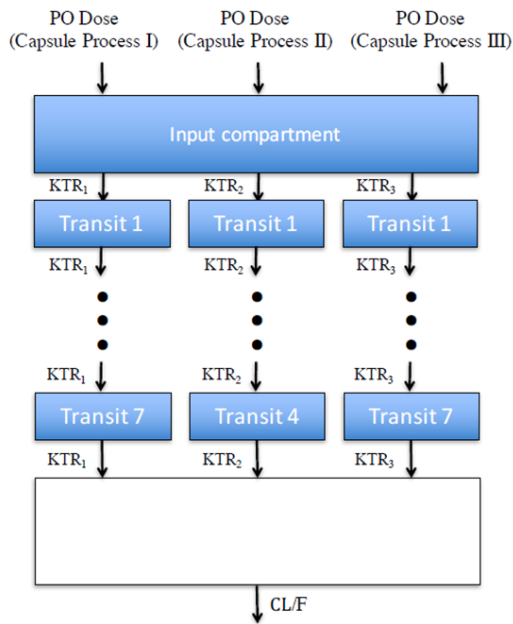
PO Dose (Capsule Process I)

PO Dose (Capsule Process II)

PO Dose (Capsule Process III)

Input compartment

$KTR_1$

$KTR_2$

$KTR_3$

Transit 1

Transit 1

Transit 1

$KTR_1$

$KTR_2$

$KTR_3$

$KTR_1$

$KTR_2$

$KTR_3$

Transit 7

Transit 4

Transit 7

$KTR_1$

$KTR_2$

$KTR_3$

CL/F